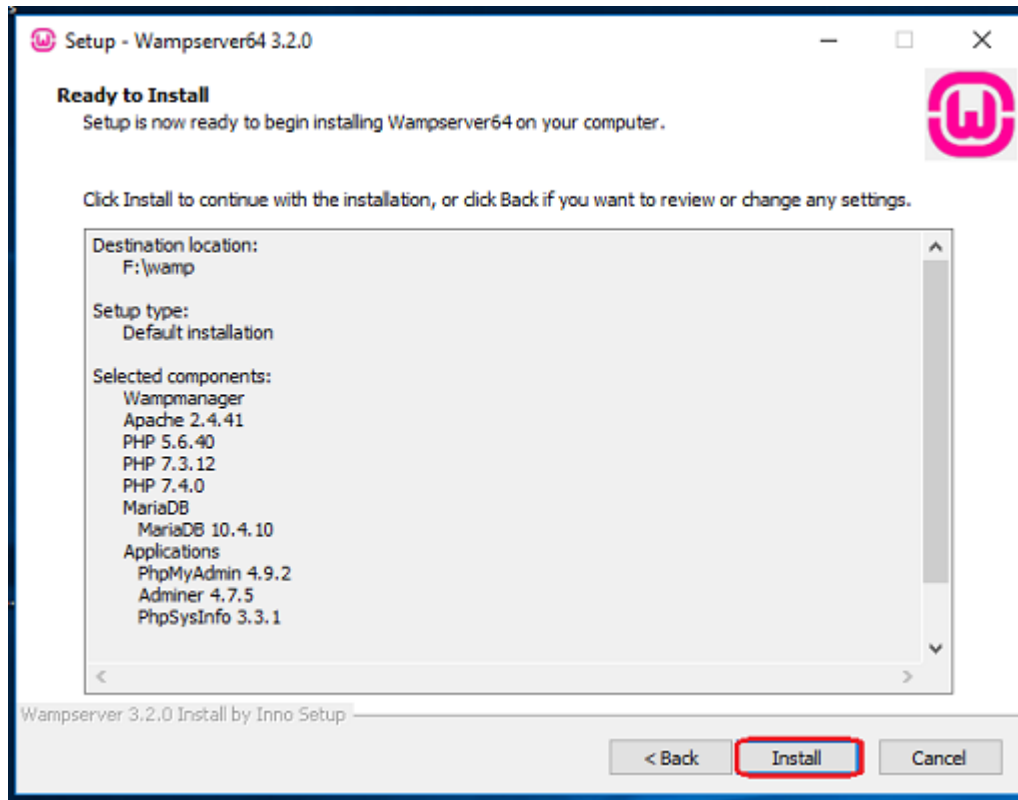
Setup - Wampserver64 3.2.0

Ready to Install
Setup is now ready to begin installing Wampserver64 on your computer.

Click Install to continue with the installation, or click Back if you want to review or change any settings.

Destination location:
F:\wamp

Setup type:
Default installation

Selected components:
Wampmanager
Apache 2.4.41
PHP 5.6.40
PHP 7.3.12
PHP 7.4.0
MariaDB
MariaDB 10.4.10
Applications
PhpMyAdmin 4.9.2
Adminer 4.7.5
PhpSysInfo 3.3.1

Wampserver 3.2.0 Install by Inno Setup

< Back
Install
Cancel